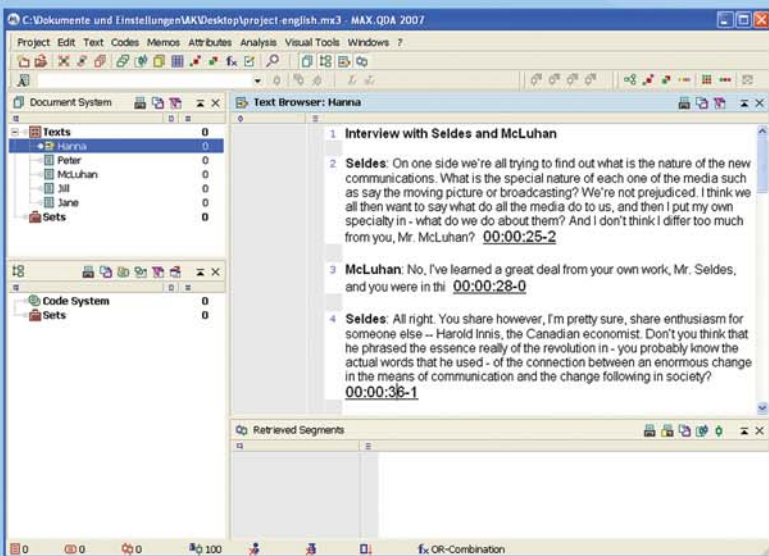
C:\Dokumente und Einstellungen\AK\Desktop\project-english.mx3 - MAX.QDA 2007

Project Edit Text Codes Memos Attributes Analysis Visual Tools Windows ?

Document System

Texts 0
Hanna 0
Peter 0
McLuhan 0
Jill 0
Jane 0
Sets 0

Code System 0
Sets 0

Text Browser: Hanna

1 Interview with Seldes and McLuhan

2 Seldes: On one side we're all trying to find out what is the nature of the new communications. What is the special nature of each one of the media such as say the moving picture or broadcasting? We're not prejudiced. I think we all then want to say what do all the media do to us, and then I put my own specialty in - what do we do about them? And I don't think I differ too much from you, Mr. McLuhan? 00:00:25-2

3 McLuhan: No, I've learned a great deal from your own work, Mr. Seldes, and you were in thi 00:00:28-0

4 Seldes: All right. You share however, I'm pretty sure, share enthusiasm for someone else -- Harold Innis, the Canadian economist. Don't you think that he phrased the essence really of the revolution in - you probably know the actual words that he used - of the connection between an enormous change in the means of communication and the change following in society? 00:00:36-1

Retrieved Segments

0 0 0 100 OR-Combination